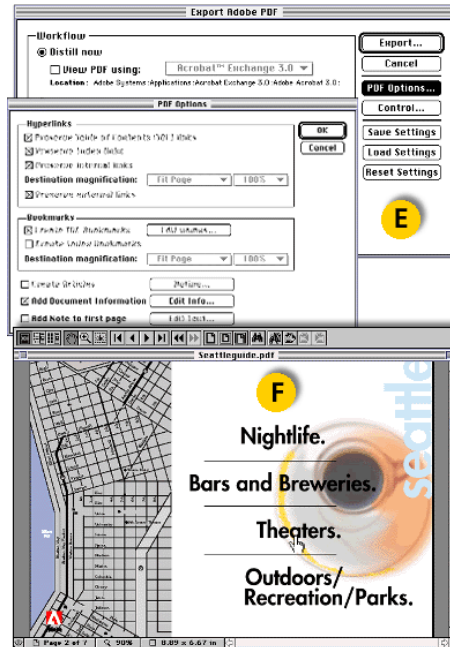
Export Adobe PDF

Workflow
Distill now
View PDF using: Acrobat™ Exchange 3.0
Location: Adobe Systems:Applications:Acrobat Exchange 3.0:Adobe Acrobat 3.0:

Export...
Cancel
PDF Options...
Control...
Save Settings
Load Settings
Reset Settings

E

PDF Options

Hyperlinks
Preserve Table of Contents (TOC) links
Preserve Index links
Preserve internal links
Destination magnification: Fit Page 100%
Preserve external links

OK
Cancel

Bookmarks
Create PDF Bookmarks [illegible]
Create Index Bookmarks
Destination magnification: Fit Page 100%

Create Articles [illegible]
Add Document Information Edit Info...
Add Note to first page Edit Text...

Seattleguide.pdf

F

Seattle

Nightlife.

Bars and Breweries.

Theaters.

Outdoors/ Recreation/Parks.

Page 2 of 7 90% 8.89 x 6.67 in